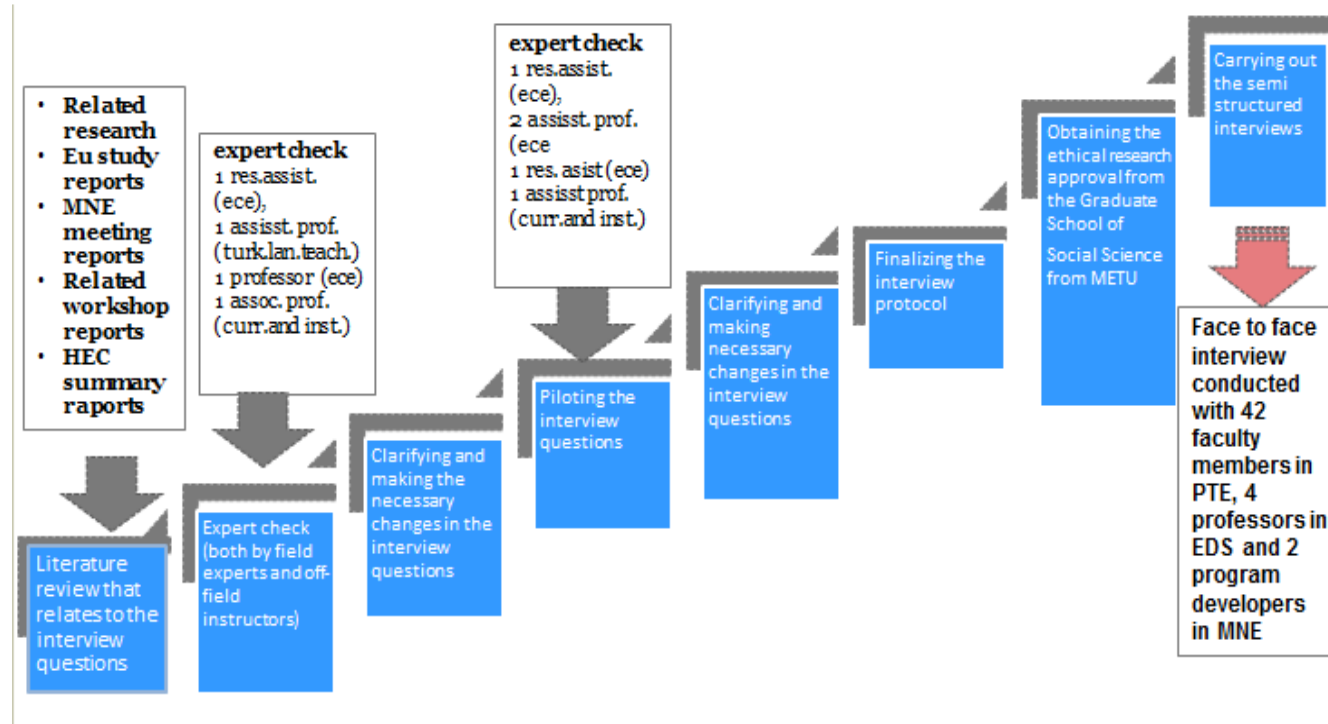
- Related research
- Eu study reports
- MNE meeting reports
- Related workshop reports
- HEC summary raports

Literature review that relates to the interview questions

expert check
1 res.assist. (ece),
1 assisst. prof. (turk.lan.teach.)
1 professor (ece)
1 assoc. prof. (curr.and inst.)

Expert check (both by field experts and off-field instructors)

Clarifying and making the necessary changes in the interview questions

expert check
1 res.assist. (ece),
2 assisst. prof. (ece
1 res. asist (ece)
1 assisst prof. (curr.and inst.)

Piloting the interview questions

Clarifying and making necessary changes in the interview questions

Finalizing the interview protocol

Obtaining the ethical research approval from the Graduate School of Social Science from METU

Carrying out the semi structured interviews

Face to face interview conducted with 42 faculty members in PTE, 4 professors in EDS and 2 program developers in MNE